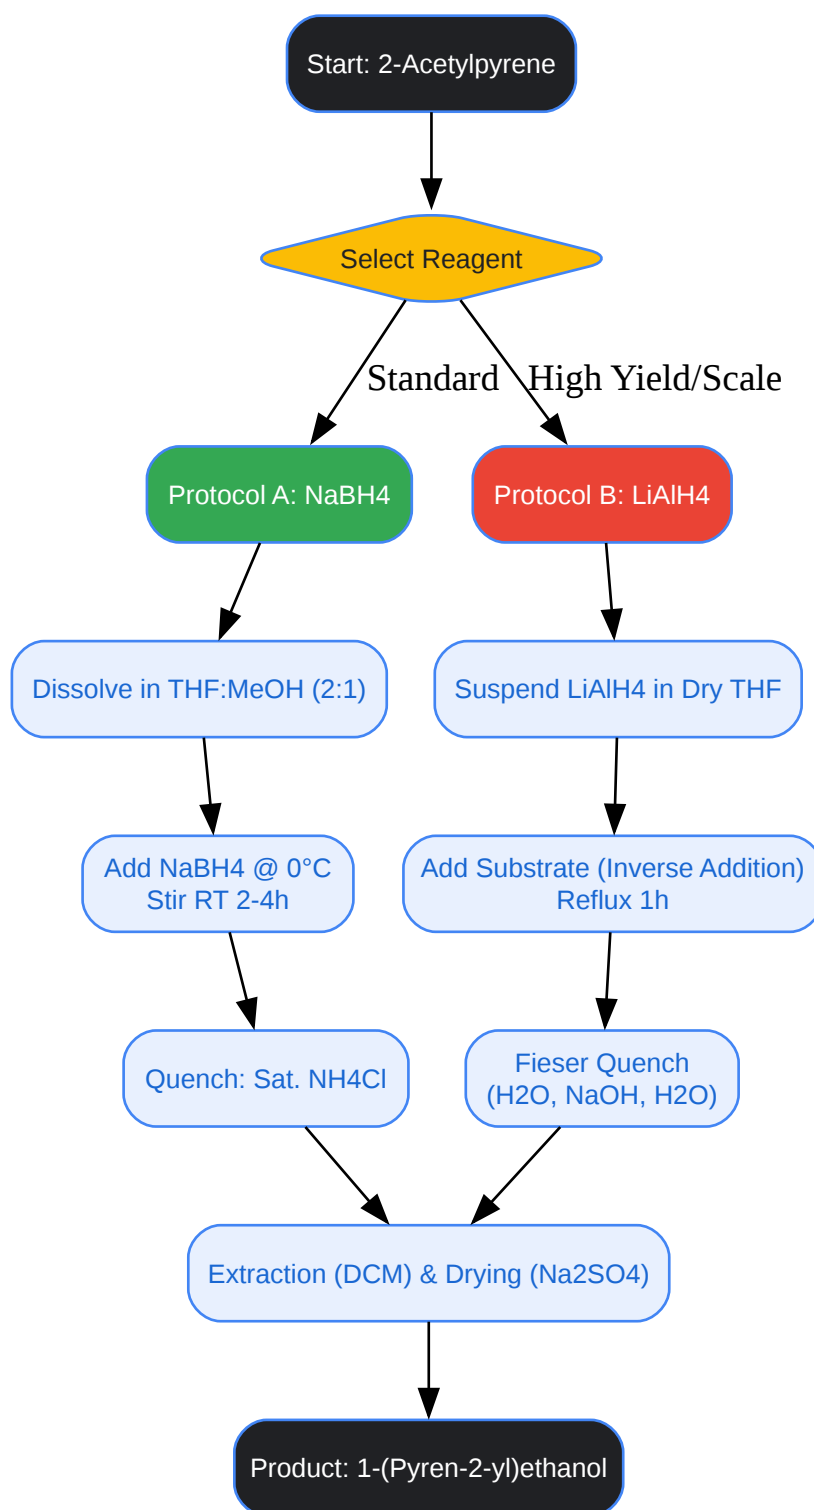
Start: 2-Acetylpyrene

Select Reagent

Standard

High Yield/Scale

Protocol A: NaBH4

Protocol B: LiAlH4

Dissolve in THF:MeOH (2:1)

Suspend LiAlH4 in Dry THF

Add NaBH4 @ 0°C
Stir RT 2-4h

Add Substrate (Inverse Addition)
Reflux 1h

Quench: Sat. NH4Cl

Fieser Quench
(H2O, NaOH, H2O)

Extraction (DCM) & Drying (Na2SO4)

Product: 1-(Pyren-2-yl)ethanol